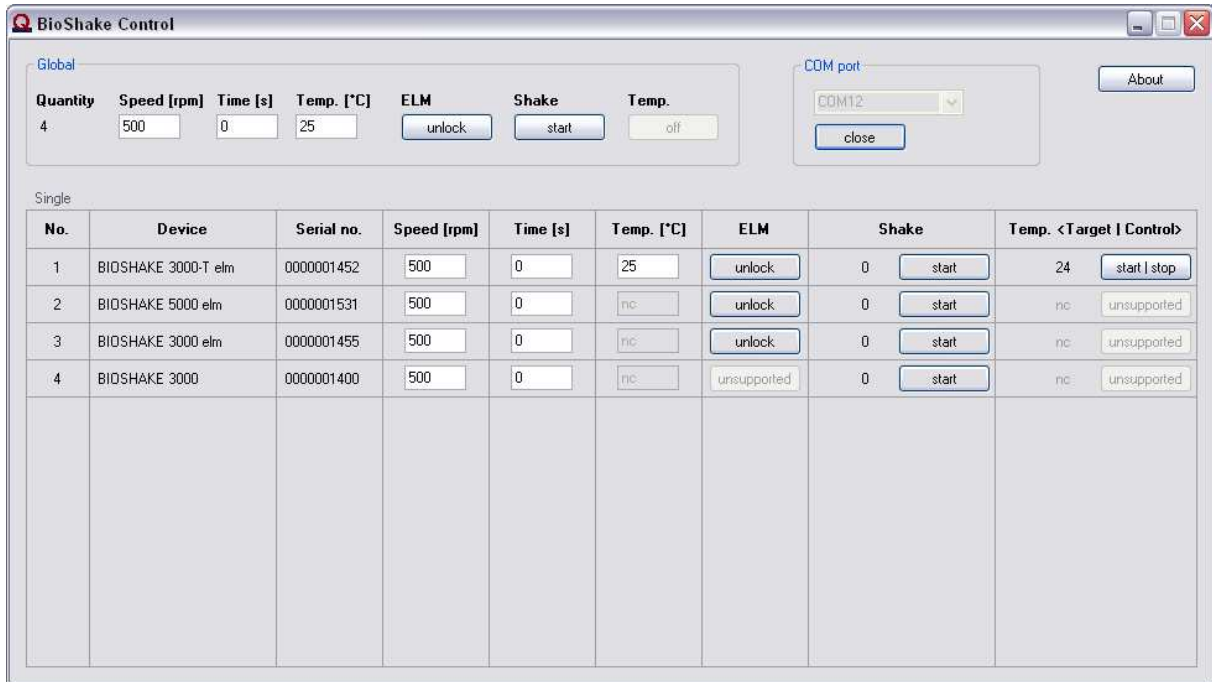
BioShake Control

Global

| Quantity | Speed [rpm] | Time [s] | Temp. [°C] | ELM | Shake | Temp. |
|---|---|---|---|---|---|---|
| 4 | 500 | 0 | 25 | unlock | start | off |

COM port
COM12
close

About

Single

| No. | Device | Serial no. | Speed [rpm] | Time [s] | Temp. [°C] | ELM | Shake | | Temp. <Target \| Control> | |
|---|---|---|---|---|---|---|---|---|---|---|
| 1 | BIOSHAKE 3000-T elm | 0000001452 | 500 | 0 | 25 | unlock | 0 | start | 24 | start \| stop |
| 2 | BIOSHAKE 5000 elm | 0000001531 | 500 | 0 | nc | unlock | 0 | start | nc | unsupported |
| 3 | BIOSHAKE 3000 elm | 0000001455 | 500 | 0 | nc | unlock | 0 | start | nc | unsupported |
| 4 | BIOSHAKE 3000 | 0000001400 | 500 | 0 | nc | unsupported | 0 | start | nc | unsupported |